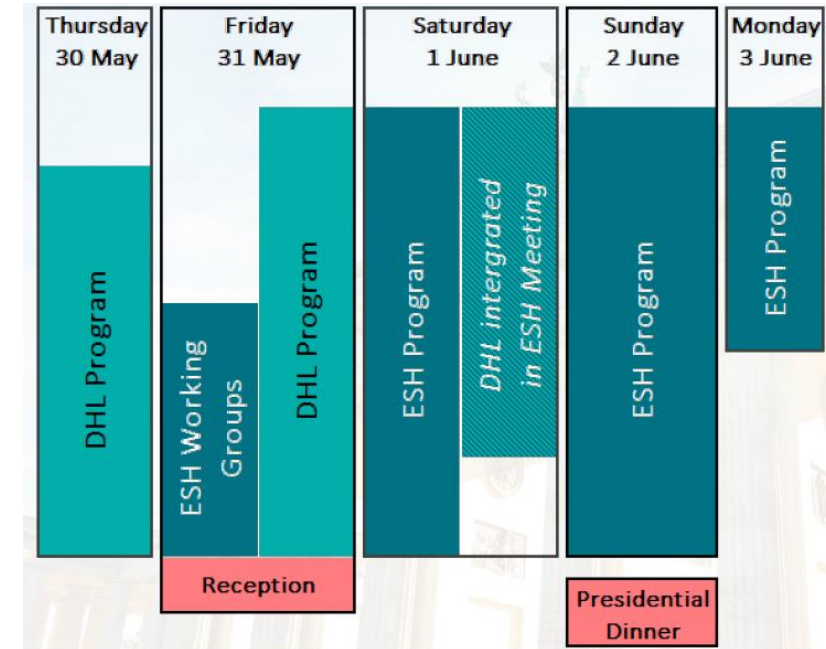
Thursday 30 May

DHL Program

Friday 31 May

ESH Working Groups

DHL Program

Reception

Saturday 1 June

ESH Program

DHL intergrated in ESH Meeting

Sunday 2 June

ESH Program

Presidential Dinner

Monday 3 June

ESH Program